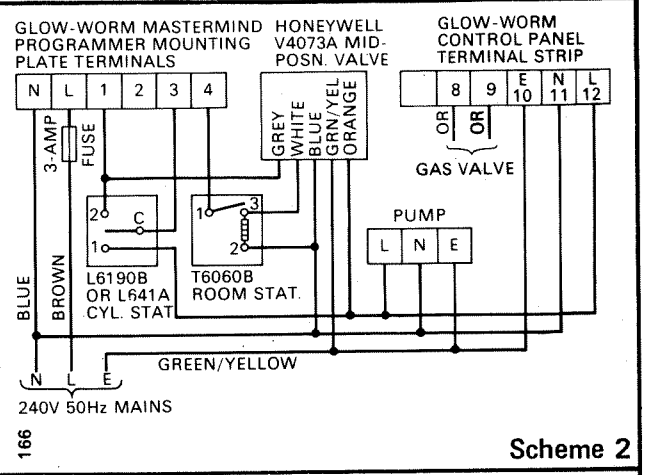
GLOW-WORM MASTERMIND PROGRAMMER MOUNTING PLATE TERMINALS

| N | L | 1 | 2 | 3 | 4 |
|---|---|---|---|---|---|

HONEYWELL V4073A MID-POSN. VALVE

GREY
WHITE
BLUE
GRN/YEL
ORANGE

GLOW-WORM CONTROL PANEL TERMINAL STRIP

|  | 8 | 9 | E 10 | N 11 | L 12 |
|---|---|---|---|---|---|

OR
OR
GAS VALVE

3-AMP
FUSE

2
C
1
L6190B OR L641A CYL. STAT

1
3
2
T6060B ROOM STAT.

PUMP

| L | N | E |
|---|---|---|

BLUE
BROWN

GREEN/YELLOW

N L E
240V 50Hz MAINS

166

Scheme 2